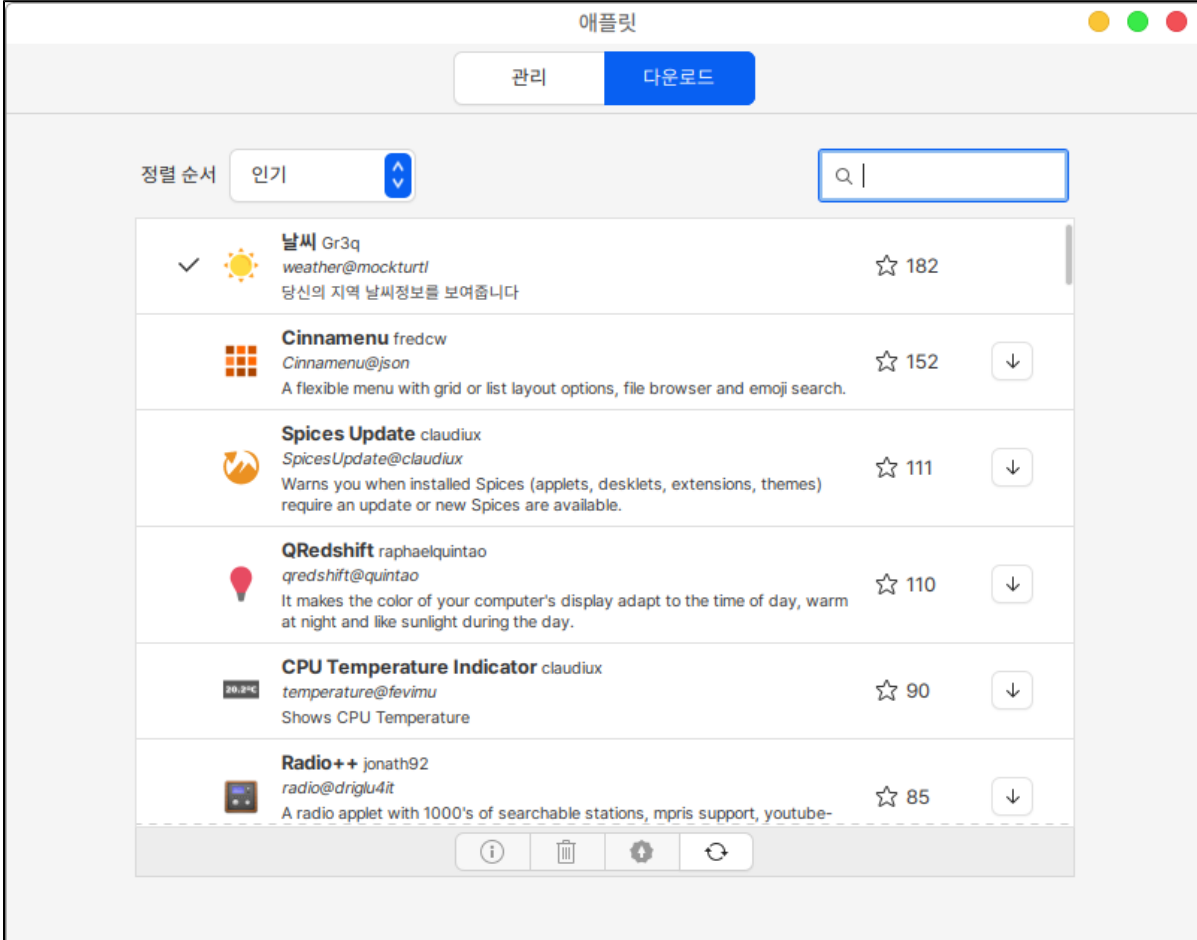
애플릿

관리 다운로드

정렬 순서 인기

날씨 Gr3q
weather@mockturtl
당신의 지역 날씨정보를 보여줍니다
182

Cinnamenu fredcw
Cinnamenu@json
A flexible menu with grid or list layout options, file browser and emoji search.
152

Spices Update claudiux
SpicesUpdate@claudiux
Warns you when installed Spices (applets, desklets, extensions, themes) require an update or new Spices are available.
111

QRedshift raphaelquintao
qredshift@quintao
It makes the color of your computer's display adapt to the time of day, warm at night and like sunlight during the day.
110

CPU Temperature Indicator claudiux
20.2°C
temperature@fevimu
Shows CPU Temperature
90

Radio++ jonath92
radio@driglu4it
A radio applet with 1000's of searchable stations, mpris support, youtube-
85